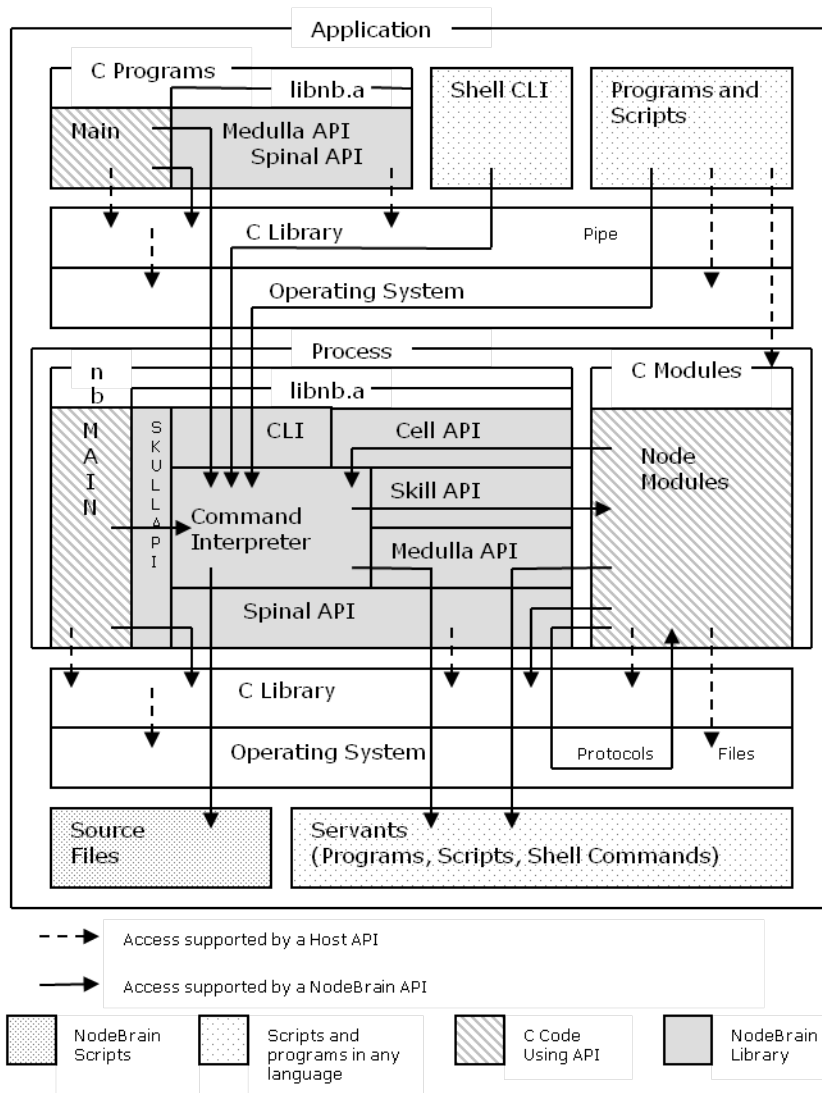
Application

C Programs

libnb.a

Main

Medulla API
Spinal API

Shell CLI

Programs and Scripts

C Library

Pipe

Operating System

Process

n
b

libnb.a

C Modules

M
A
I
N

S
K
U
L
L
A
P
I

CLI

Cell API

Node Modules

Skill API

Command Interpreter

Medulla API

Spinal API

C Library

Operating System

Protocols

Files

Source Files

Servants
(Programs, Scripts, Shell Commands)

Access supported by a Host API

Access supported by a NodeBrain API

NodeBrain Scripts

Scripts and programs in any language

C Code Using API

NodeBrain Library